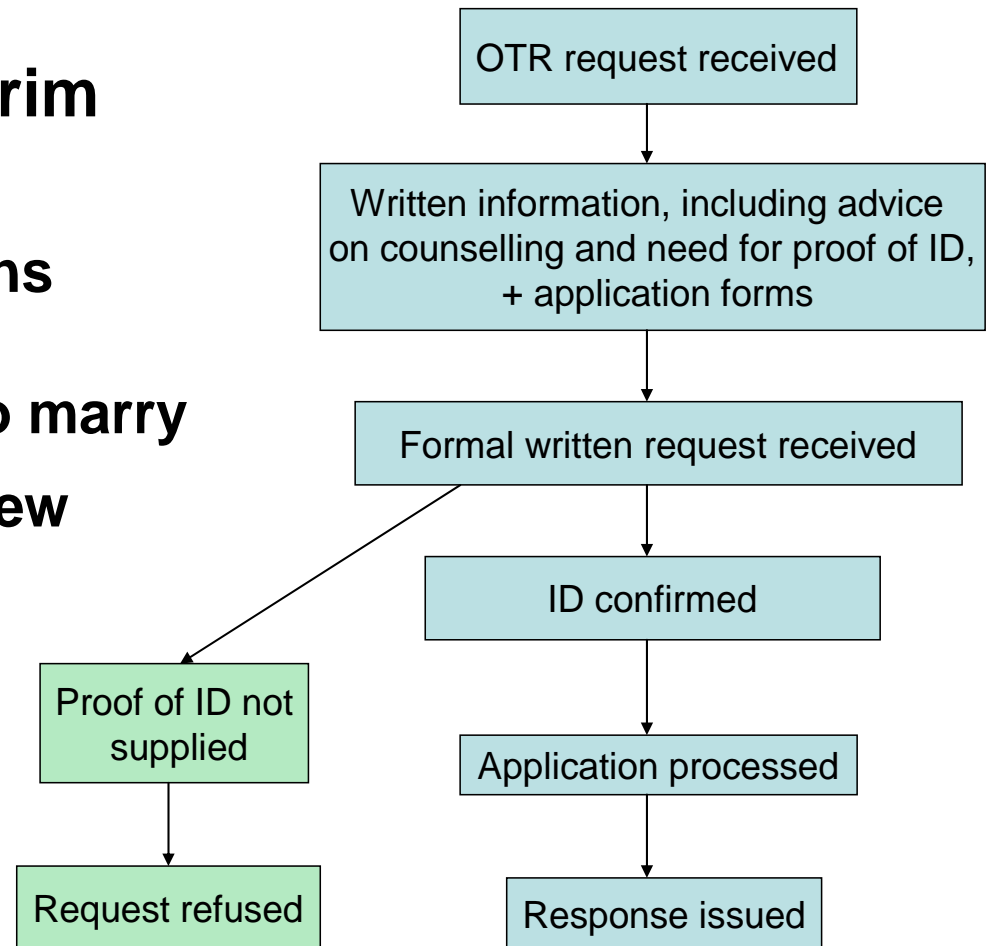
rim

ns

marry

ew

OTR request received

Written information, including advice on counselling and need for proof of ID, + application forms

Formal written request received

ID confirmed

Application processed

Response issued

Proof of ID not supplied

Request refused